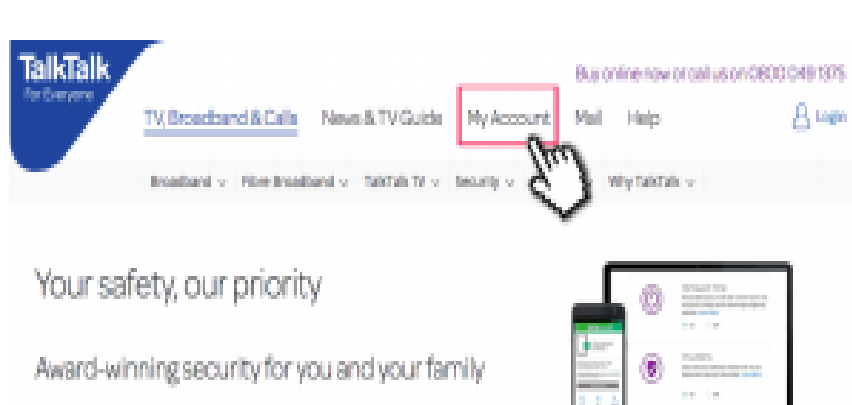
TalkTalk
For Everyone

Buy online now or call us on 0800 049 1375

TV, Broadband & Calls News & TV Guide My Account Mail Help Login

Broadband Fibre Broadband TalkTalk TV Security Why TalkTalk

Your safety, our priority

Award-winning security for you and your family